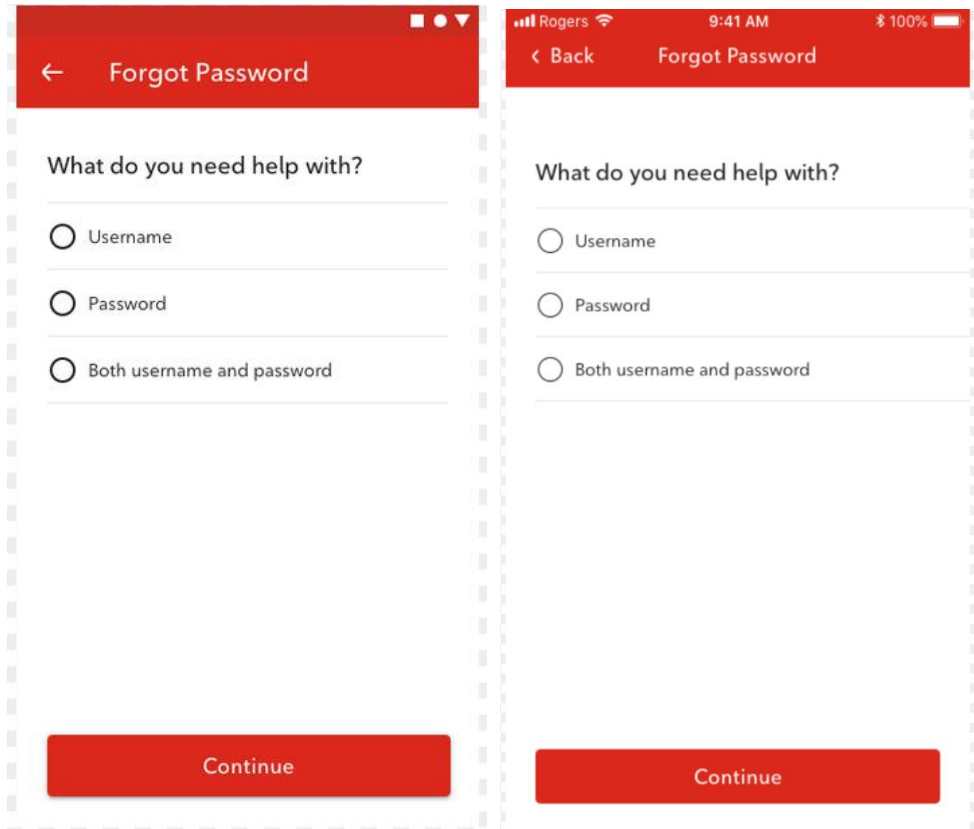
← Forgot Password

What do you need help with?

Username

Password

Both username and password

Continue

Rogers 9:41 AM 100%

‹ Back Forgot Password

What do you need help with?

Username

Password

Both username and password

Continue